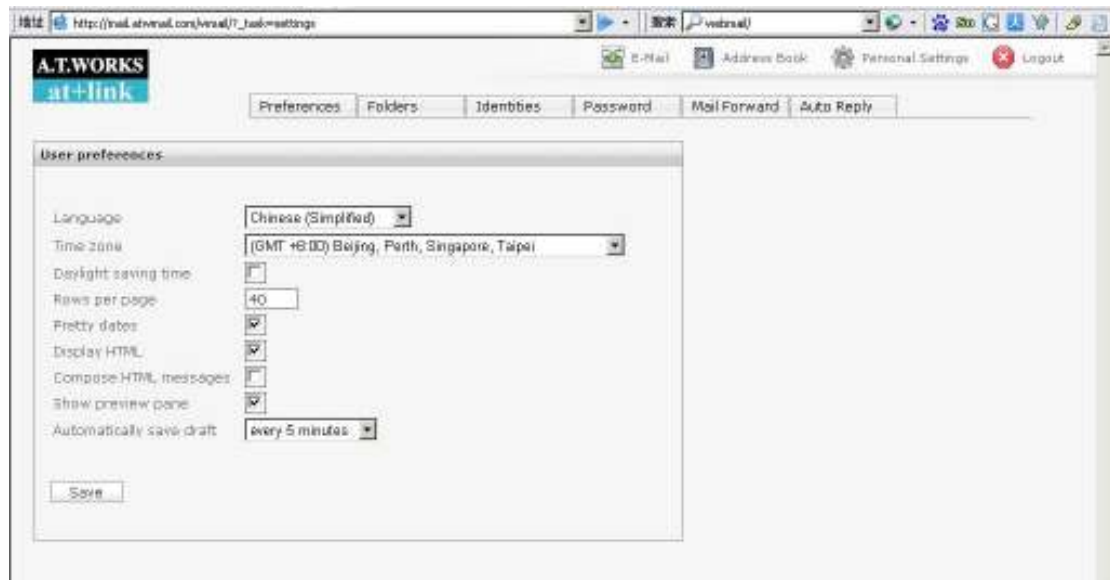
地址 http://mail.atwmail.com/wmail/?_task=settings

搜索 webmail

A.T.WORKS
at+link

E-Mail
Address Book
Personal Settings
Logout

Preferences | Folders | Identities | Password | Mail Forward | Auto Reply

User preferences

Language: Chinese (Simplified)
Time zone: (GMT +8:00) Beijing, Perth, Singapore, Taipei
Daylight saving time
Rows per page: 40
Pretty dates
Display HTML
Compose HTML messages
Show preview pane
Automatically save draft: every 5 minutes

Save